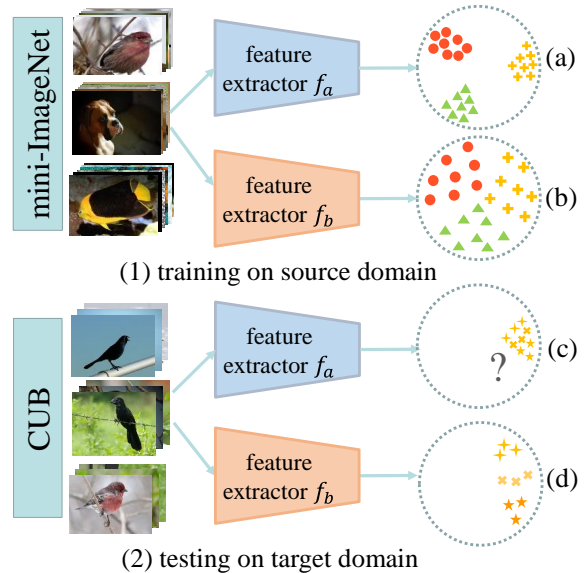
mini-ImageNet

feature extractor $f_a$

(a)

feature extractor $f_b$

(b)

(1) training on source domain

CUB

feature extractor $f_a$

?

(c)

feature extractor $f_b$

(d)

(2) testing on target domain